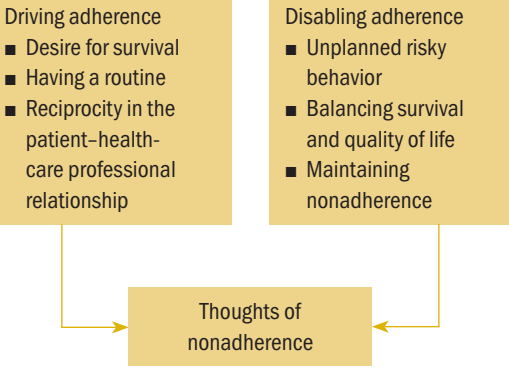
Driving adherence
■ Desire for survival
■ Having a routine
■ Reciprocity in the patient–health-care professional relationship

Disabling adherence
■ Unplanned risky behavior
■ Balancing survival and quality of life
■ Maintaining nonadherence

Thoughts of nonadherence